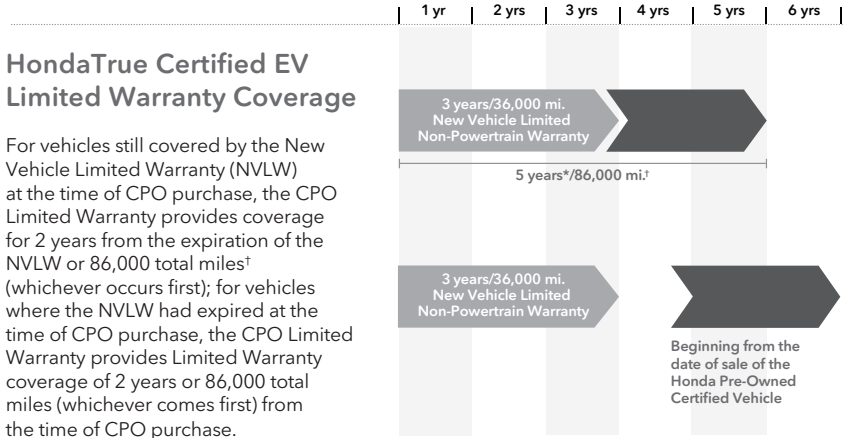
1 yr | 2 yrs | 3 yrs | 4 yrs | 5 yrs | 6 yrs

HondaTrue Certified EV Limited Warranty Coverage

For vehicles still covered by the New Vehicle Limited Warranty (NVLW) at the time of CPO purchase, the CPO Limited Warranty provides coverage for 2 years from the expiration of the NVLW or 86,000 total miles† (whichever occurs first); for vehicles where the NVLW had expired at the time of CPO purchase, the CPO Limited Warranty provides Limited Warranty coverage of 2 years or 86,000 total miles (whichever comes first) from the time of CPO purchase.

3 years/36,000 mi. New Vehicle Limited Non-Powertrain Warranty

5 years*/86,000 mi.†

3 years/36,000 mi. New Vehicle Limited Non-Powertrain Warranty

Beginning from the date of sale of the Honda Pre-Owned Certified Vehicle